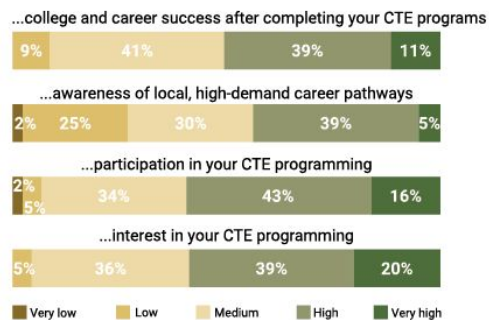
...college and career success after completing your CTE programs

9% 41% 39% 11%

...awareness of local, high-demand career pathways

2% 25% 30% 39% 5%

...participation in your CTE programming

2% 5% 34% 43% 16%

...interest in your CTE programming

5% 36% 39% 20%

Very low Low Medium High Very high